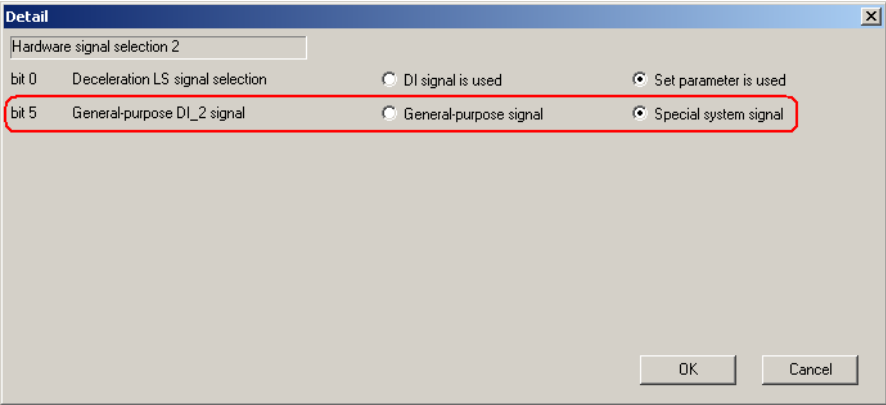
Detail

Hardware signal selection 2

bit 0 Deceleration LS signal selection DI signal is used Set parameter is used

bit 5 General-purpose DI_2 signal General-purpose signal Special system signal

OK Cancel